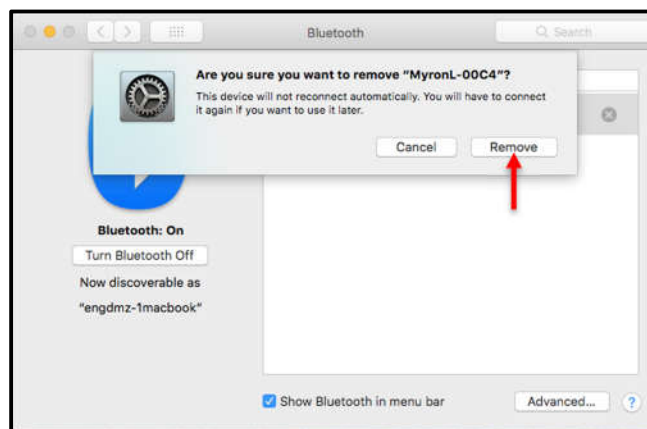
Bluetooth

Search

Are you sure you want to remove "MyronL-00C4"?

This device will not reconnect automatically. You will have to connect it again if you want to use it later.

Cancel

Remove

Bluetooth: On

Turn Bluetooth Off

Now discoverable as

"engdmz-1macbook"

Show Bluetooth in menu bar

Advanced...

?